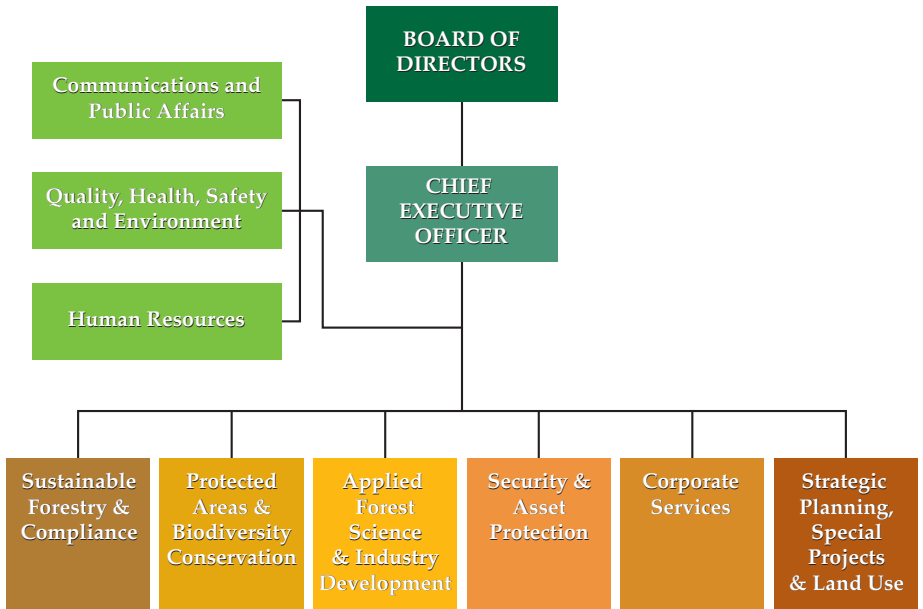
BOARD OF DIRECTORS

Communications and Public Affairs

CHIEF EXECUTIVE OFFICER

Quality, Health, Safety and Environment

Human Resources

Sustainable Forestry & Compliance

Protected Areas & Biodiversity Conservation

Applied Forest Science & Industry Development

Security & Asset Protection

Corporate Services

Strategic Planning, Special Projects & Land Use